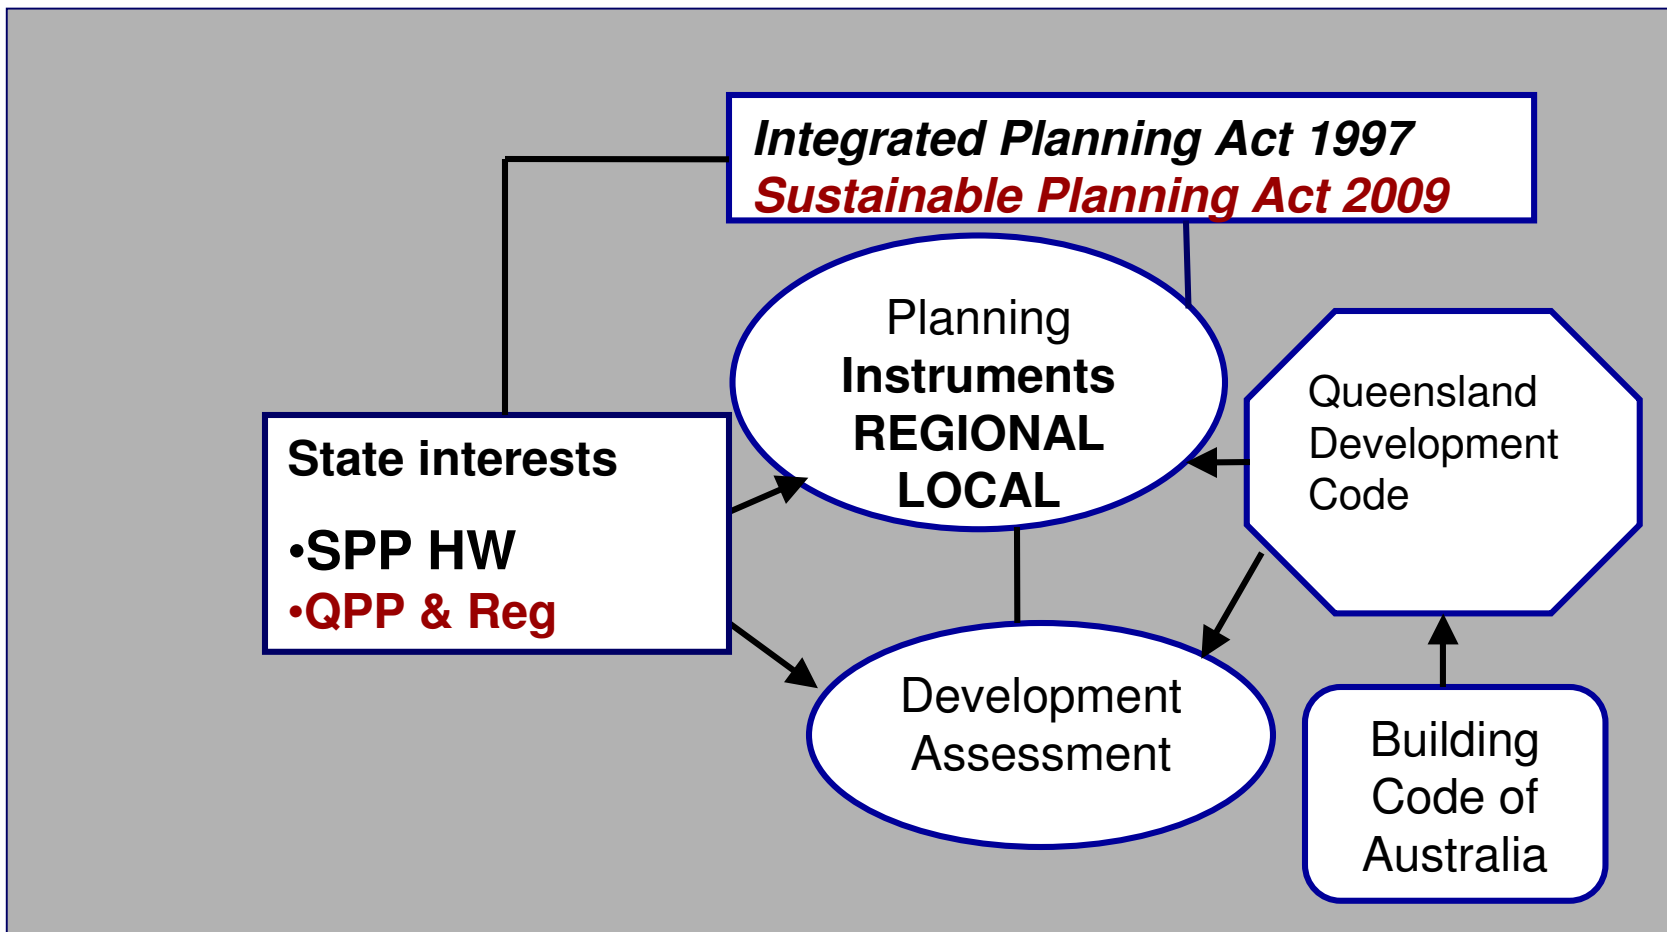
Integrated Planning Act 1997
Sustainable Planning Act 2009

Planning
Instruments
REGIONAL
LOCAL

State interests

•SPP HW
•QPP & Reg

Queensland
Development
Code

Development
Assessment

Building
Code of
Australia